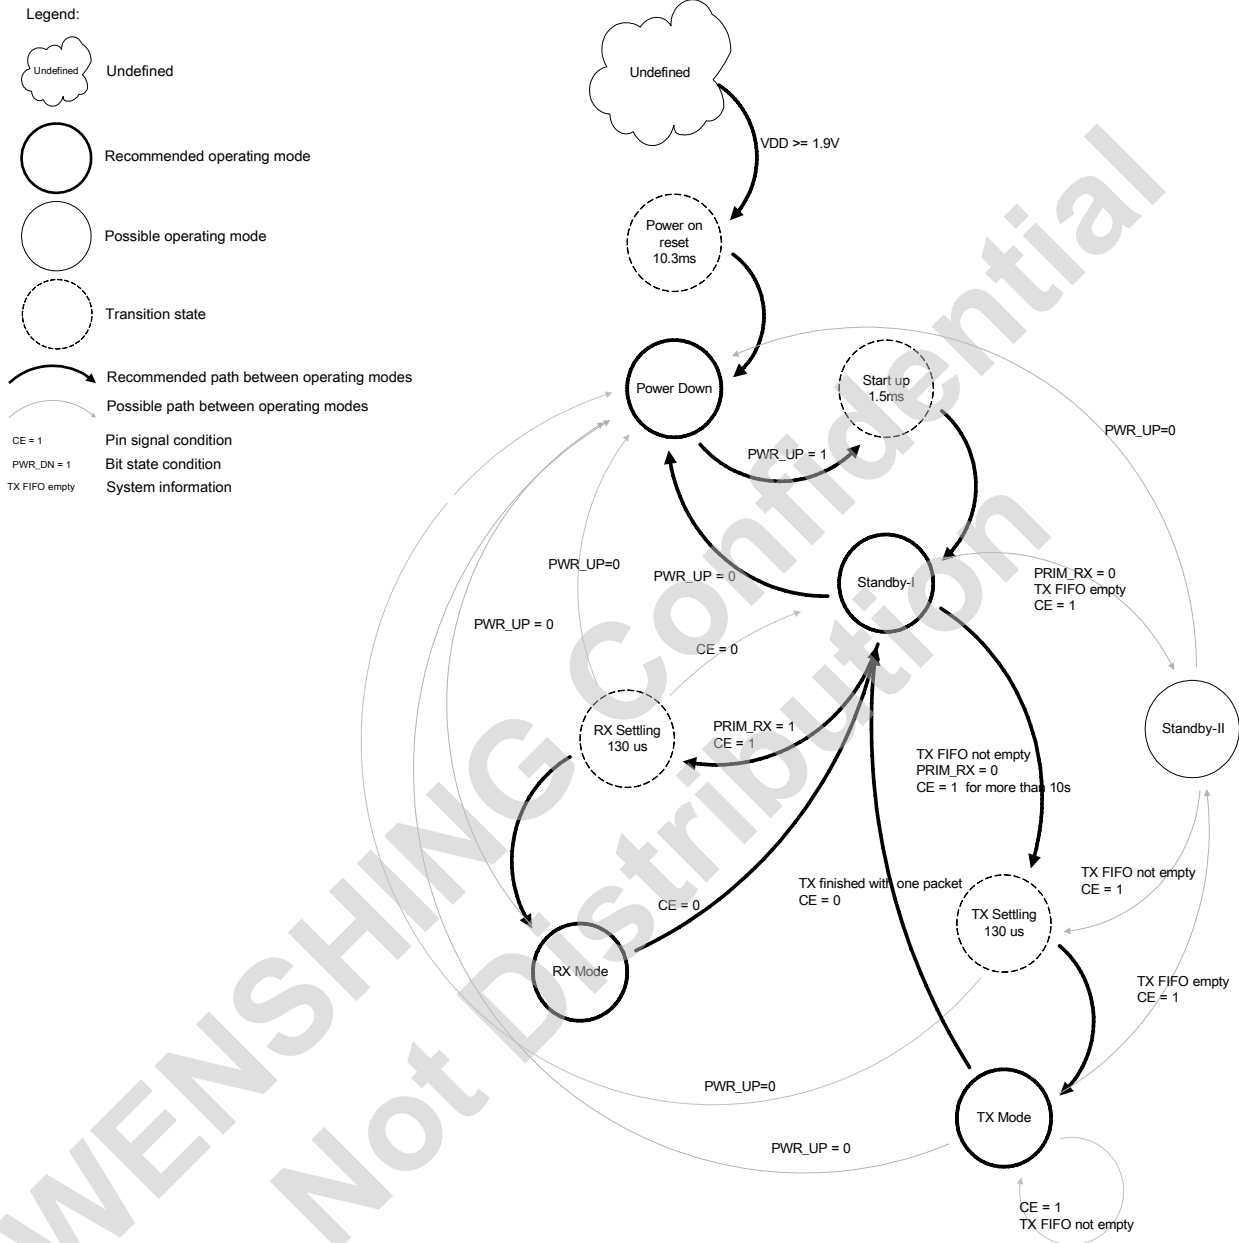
Legend:

Undefined Undefined

Recommended operating mode

Possible operating mode

Transition state

Recommended path between operating modes

Possible path between operating modes

CE = 1 Pin signal condition

PWR_DN = 1 Bit state condition

TX FIFO empty System information

Undefined

VDD >= 1.9V

Power on reset 10.3ms

Power Down

Start up 1.5ms

PWR_UP=0

PWR_UP = 1

Standby-I

PWR_UP=0

PWR_UP = 0

PWR_UP = 0

PRIM_RX = 0
TX FIFO empty
CE = 1

CE = 0

Standby-II

RX Settling 130 us

PRIM_RX = 1
CE = 1

TX FIFO not empty
PRIM_RX = 0
CE = 1 for more than 10s

TX finished with one packet
CE = 0

TX FIFO not empty
CE = 1

CE = 0

TX Settling 130 us

RX Mode

TX FIFO empty
CE = 1

PWR_UP=0

TX Mode

PWR_UP = 0

CE = 1
TX FIFO not empty

WENSHING Confidential
Not Distribution